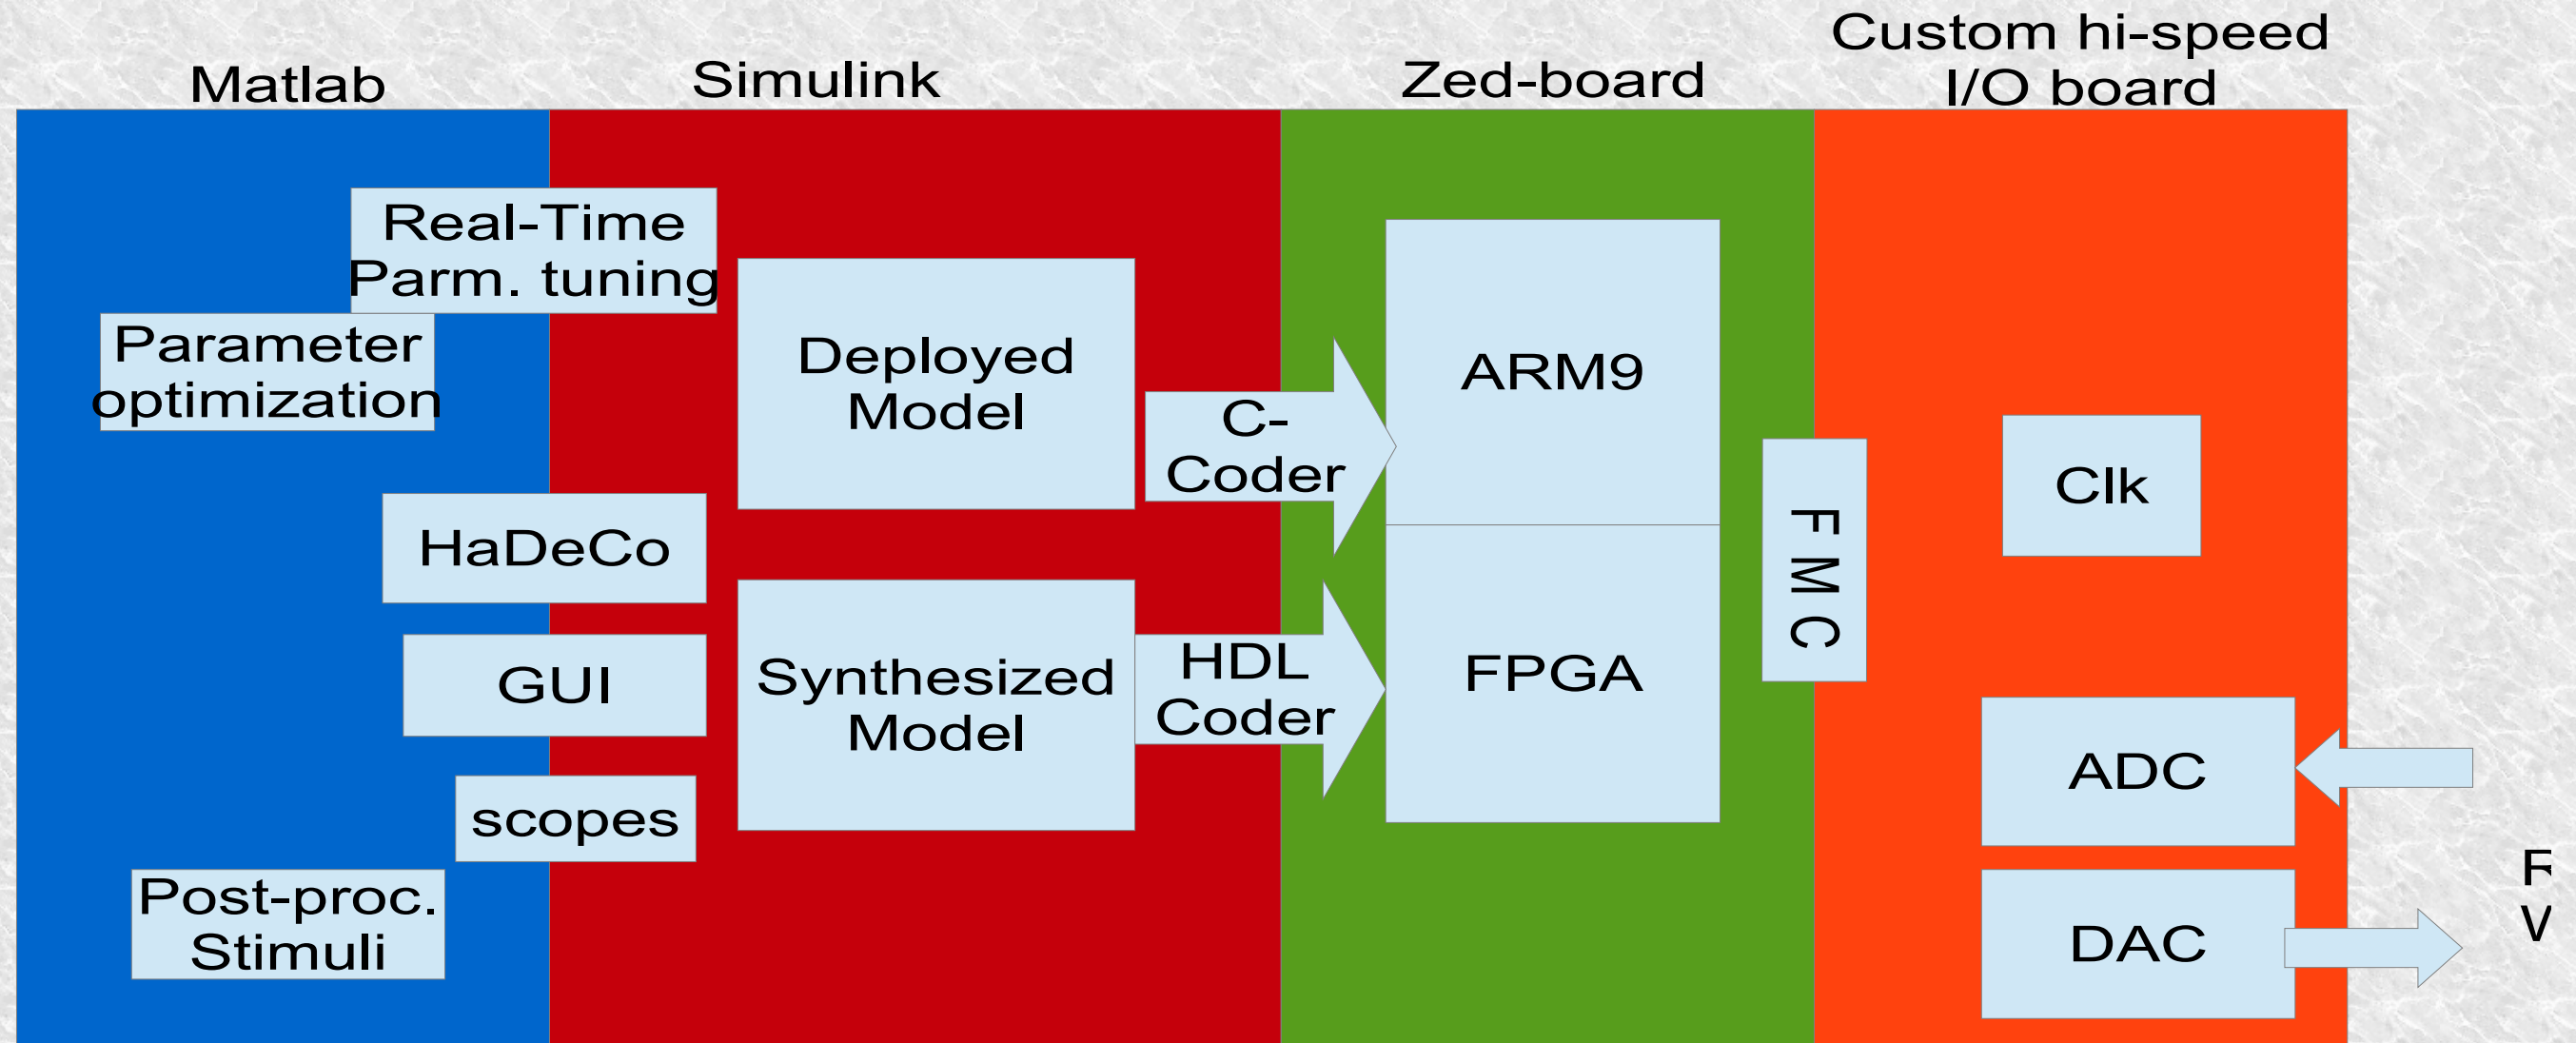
Matlab

Simulink

Zed-board

Custom hi-speed I/O board

Real-Time Parm. tuning

Parameter optimization

Deployed Model

C-Coder

ARM9

HaDeCo

GUI

scopes

Synthesized Model

HDL Coder

FPGA

FMC

Clk

ADC

DAC

Post-proc. Stimuli

F
V